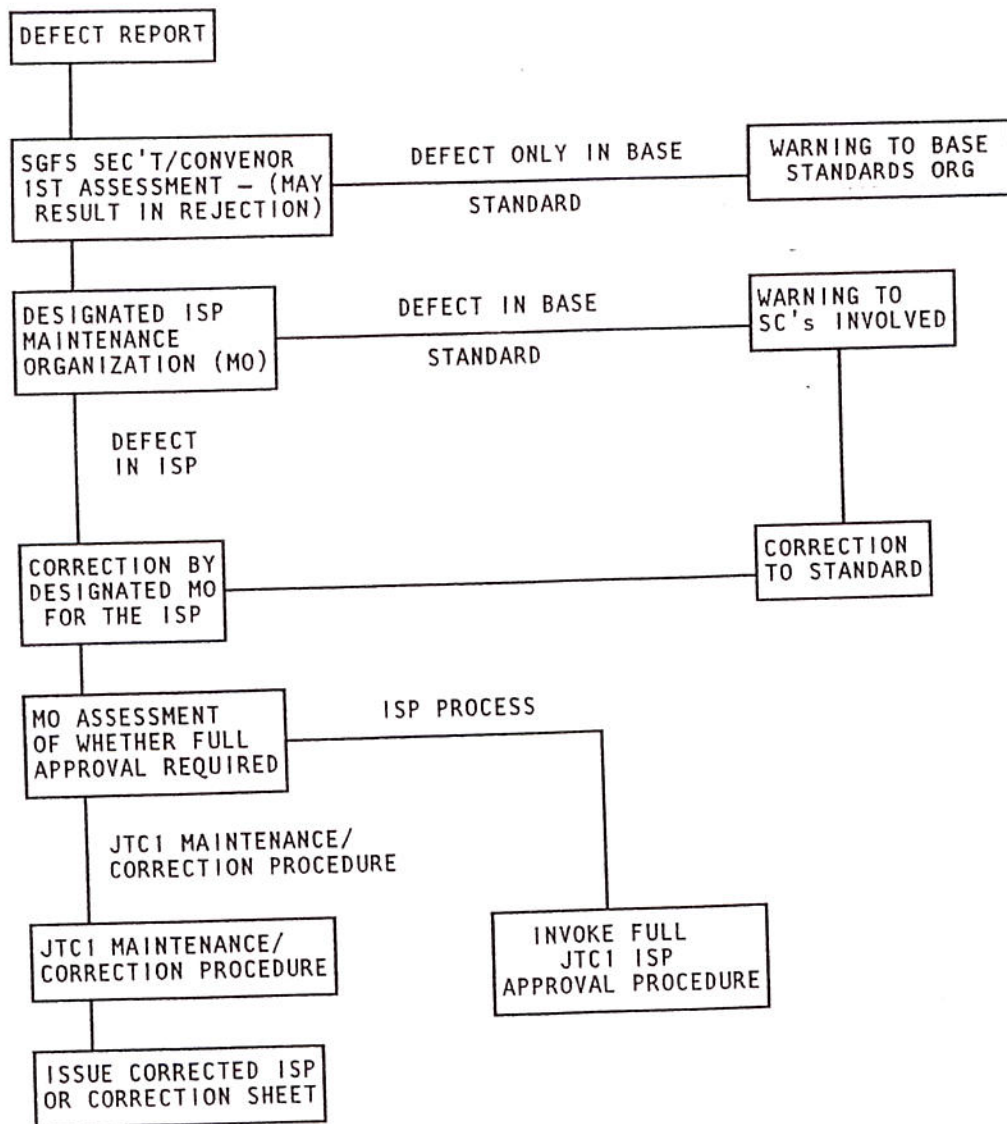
DEFECT REPORT

SGFS SEC'T/CONVENOR 1ST ASSESSMENT – (MAY RESULT IN REJECTION)

DEFECT ONLY IN BASE STANDARD

WARNING TO BASE STANDARDS ORG

DESIGNATED ISP MAINTENANCE ORGANIZATION (MO)

DEFECT IN BASE STANDARD

WARNING TO SC's INVOLVED

DEFECT IN ISP

CORRECTION BY DESIGNATED MO FOR THE ISP

CORRECTION TO STANDARD

MO ASSESSMENT OF WHETHER FULL APPROVAL REQUIRED

ISP PROCESS

JTC1 MAINTENANCE/ CORRECTION PROCEDURE

JTC1 MAINTENANCE/ CORRECTION PROCEDURE

INVOKE FULL JTC1 ISP APPROVAL PROCEDURE

ISSUE CORRECTED ISP OR CORRECTION SHEET